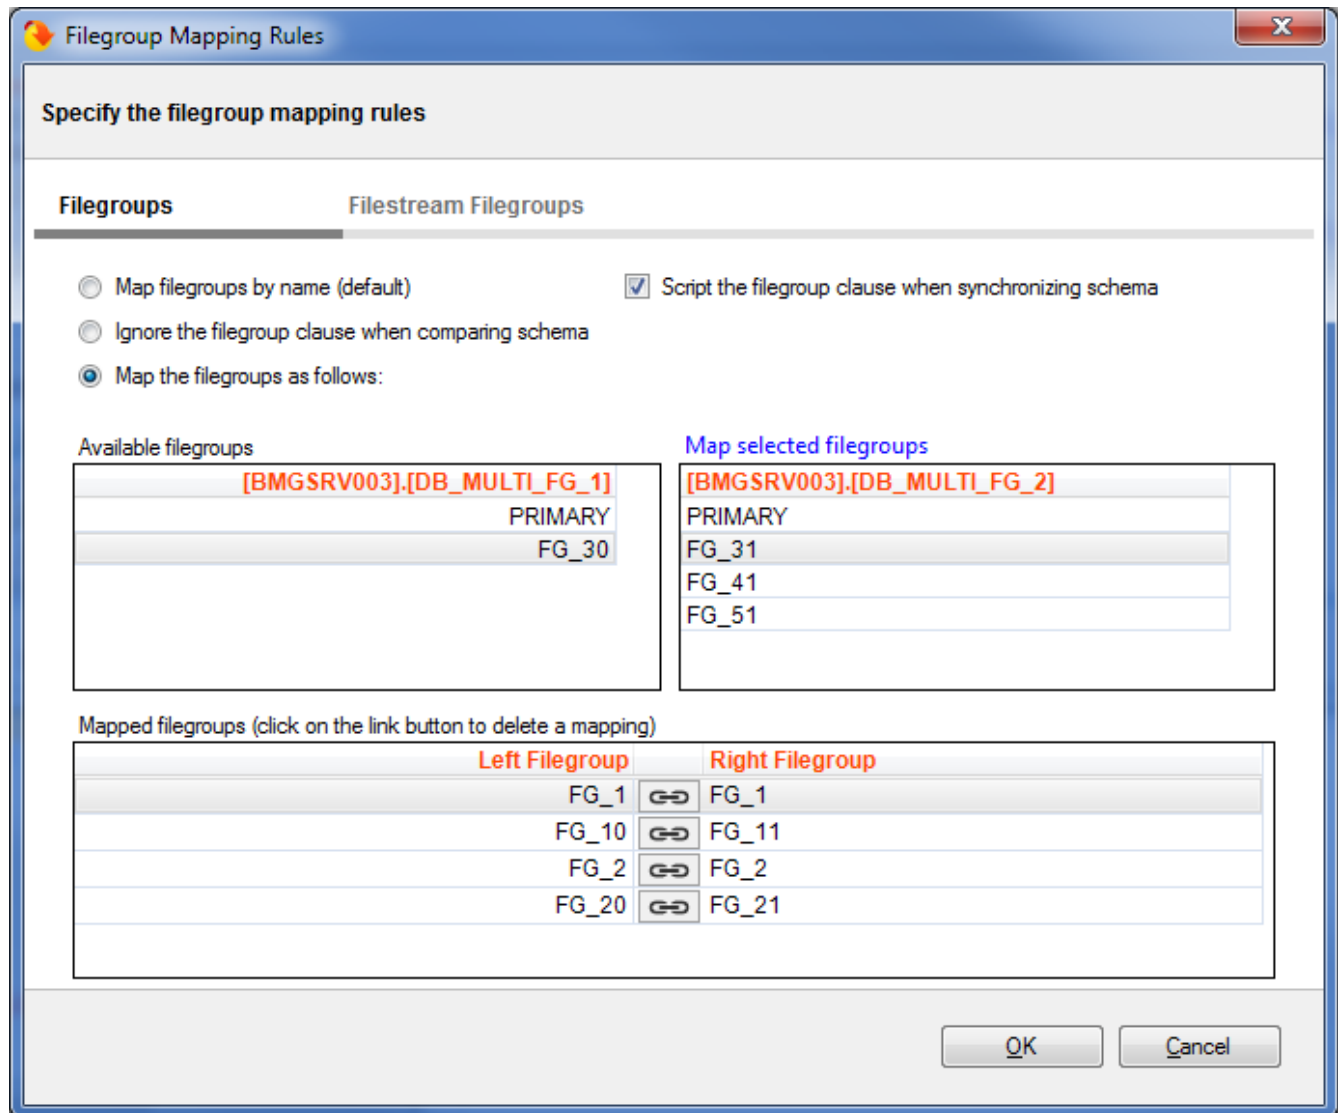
Filegroup Mapping Rules

Specify the filegroup mapping rules

Filegroups

Filestream Filegroups

Map filegroups by name (default)

Script the filegroup clause when synchronizing schema

Ignore the filegroup clause when comparing schema

Map the filegroups as follows:

Available filegroups

Map selected filegroups

| [BMGSRV003].[DB_MULTI_FG_1] |
|---|
| PRIMARY |
| FG_30 |

| [BMGSRV003].[DB_MULTI_FG_2] |
|---|
| PRIMARY |
| FG_31 |
| FG_41 |
| FG_51 |

Mapped filegroups (click on the link button to delete a mapping)

| Left Filegroup | | Right Filegroup |
|---|---|---|
| FG_1 | | FG_1 |
| FG_10 | | FG_11 |
| FG_2 | | FG_2 |
| FG_20 | | FG_21 |

OK

Cancel